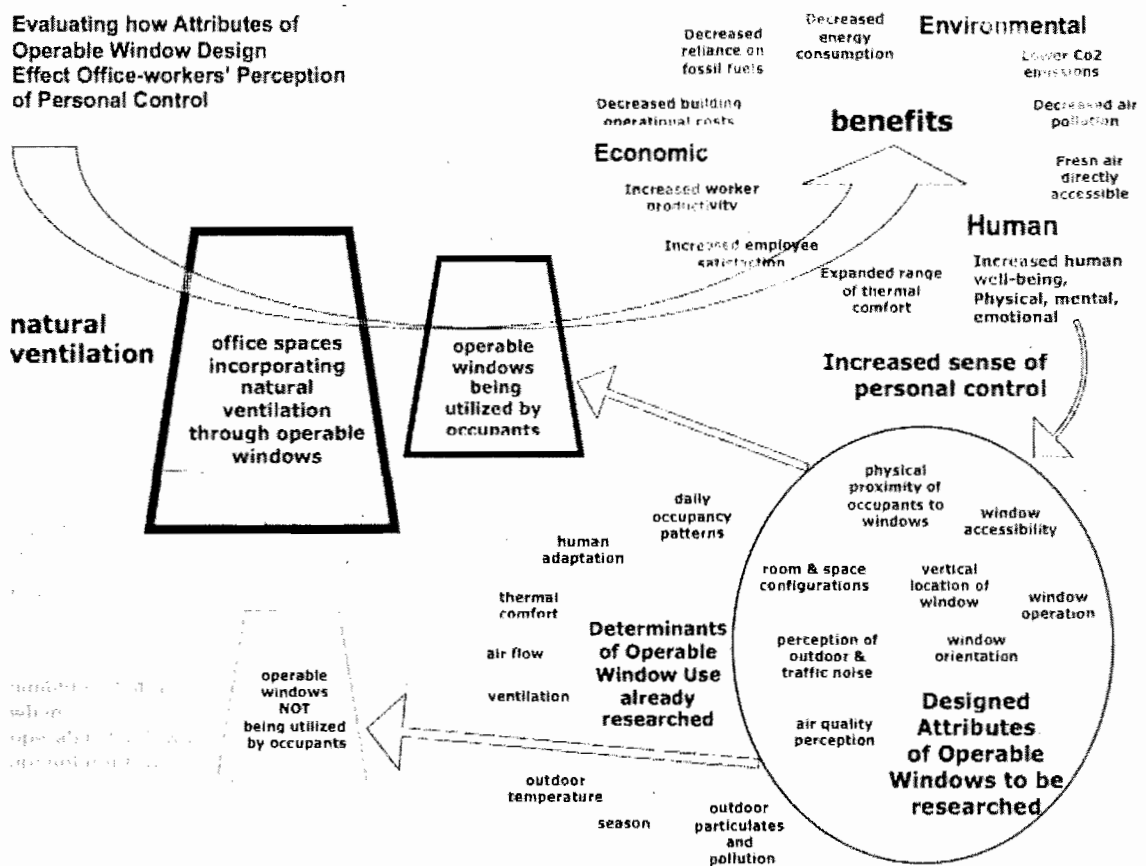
Evaluating how Attributes of Operable Window Design Effect Office-workers' Perception of Personal Control

Decreased reliance on fossil fuels

Decreased energy consumption

Environmental

Lower Co2 emissions

Decreased building operational costs

benefits

Decreased air pollution

Economic

Fresh air directly accessible

Increased worker productivity

Human

Increased employee satisfaction

Expanded range of thermal comfort

Increased human well-being, Physical, mental, emotional

natural ventilation

office spaces incorporating natural ventilation through operable windows

operable windows being utilized by occupants

Increased sense of personal control

physical proximity of occupants to windows

window accessibility

daily occupancy patterns

human adaptation

room & space configurations

vertical location of window

window operation

thermal comfort

Determinants of Operable Window Use already researched

perception of outdoor & traffic noise

window orientation

air flow

ventilation

operable windows NOT being utilized by occupants

air quality perception

Designed Attributes of Operable Windows to be researched

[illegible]

outdoor temperature

season

outdoor particulates and pollution